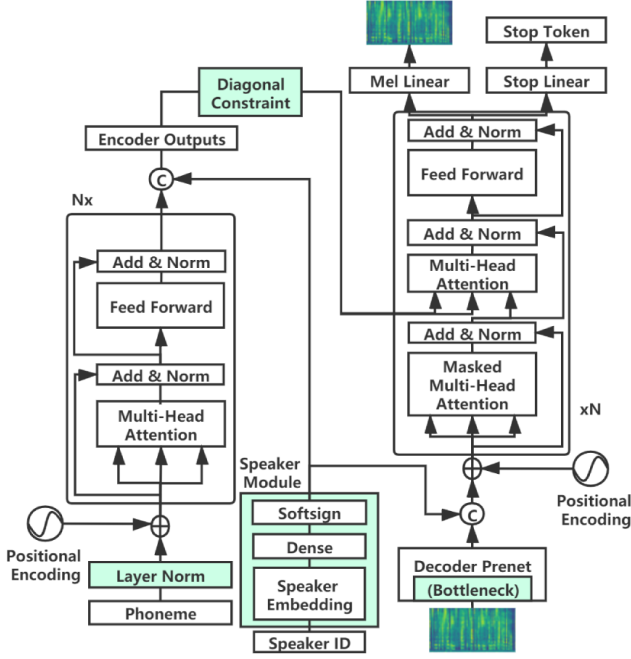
Stop Token

Diagonal Constraint

Mel Linear

Stop Linear

Encoder Outputs

Add & Norm

Feed Forward

C

Nx

Add & Norm

Add & Norm

Multi-Head Attention

Feed Forward

Add & Norm

Add & Norm

Masked Multi-Head Attention

Multi-Head Attention

xN

Speaker Module

Positional Encoding

Softsign

C

Positional Encoding

Dense

Decoder Prenet

Layer Norm

Speaker Embedding

(Bottleneck)

Phoneme

Speaker ID